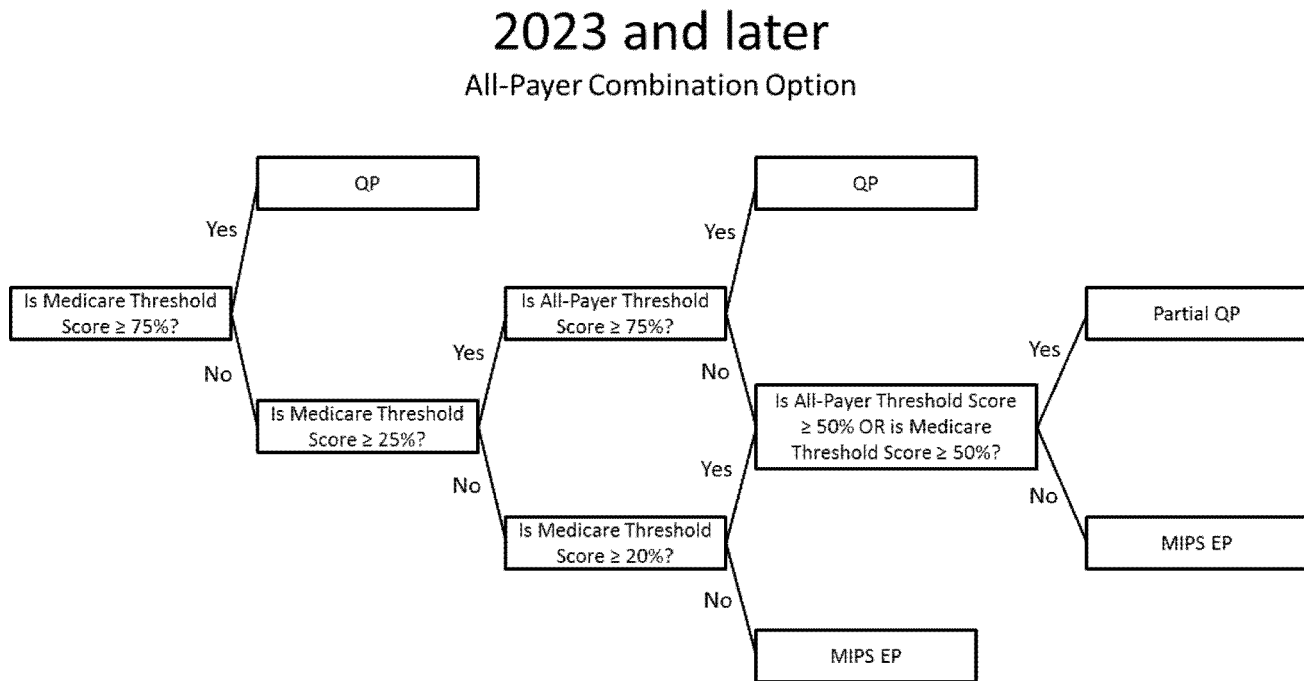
2023 and later

All-Payer Combination Option

QP

Yes

Is Medicare Threshold Score ≥ 75%?

No

Is Medicare Threshold Score ≥ 25%?

Yes

Is All-Payer Threshold Score ≥ 75%?

Yes

QP

No

No

Is Medicare Threshold Score ≥ 20%?

Yes

Is All-Payer Threshold Score ≥ 50% OR is Medicare Threshold Score ≥ 50%?

Yes

Partial QP

No

MIPS EP

No

MIPS EP